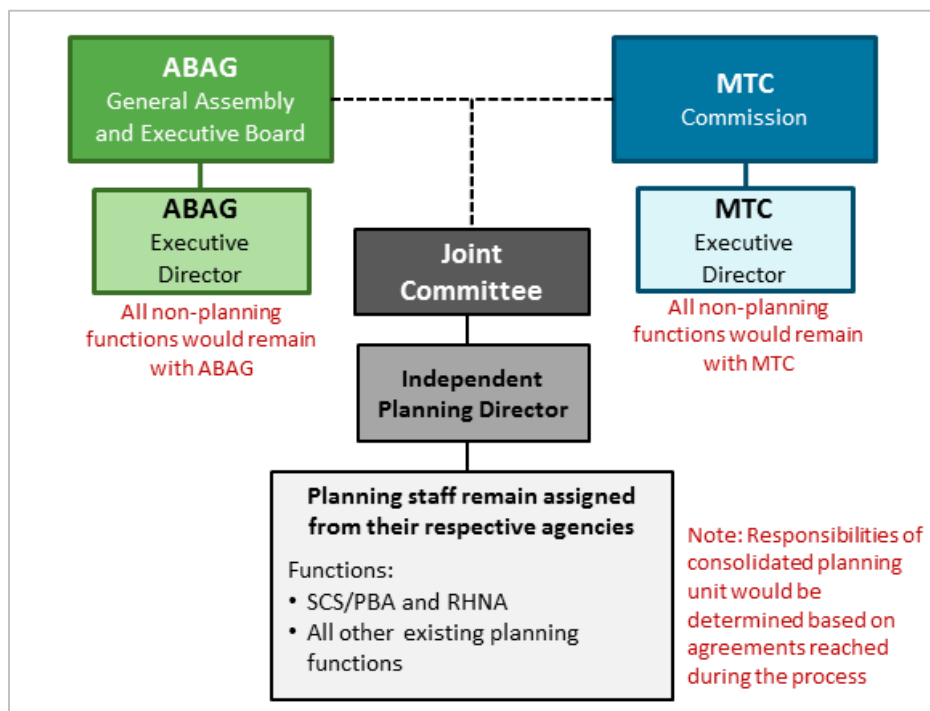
ABAG
General Assembly and Executive Board

MTC
Commission

ABAG
Executive Director

All non-planning functions would remain with ABAG

Joint Committee

MTC
Executive Director

All non-planning functions would remain with MTC

Independent Planning Director

Planning staff remain assigned from their respective agencies

Functions:
• SCS/PBA and RHNA
• All other existing planning functions

Note: Responsibilities of consolidated planning unit would be determined based on agreements reached during the process